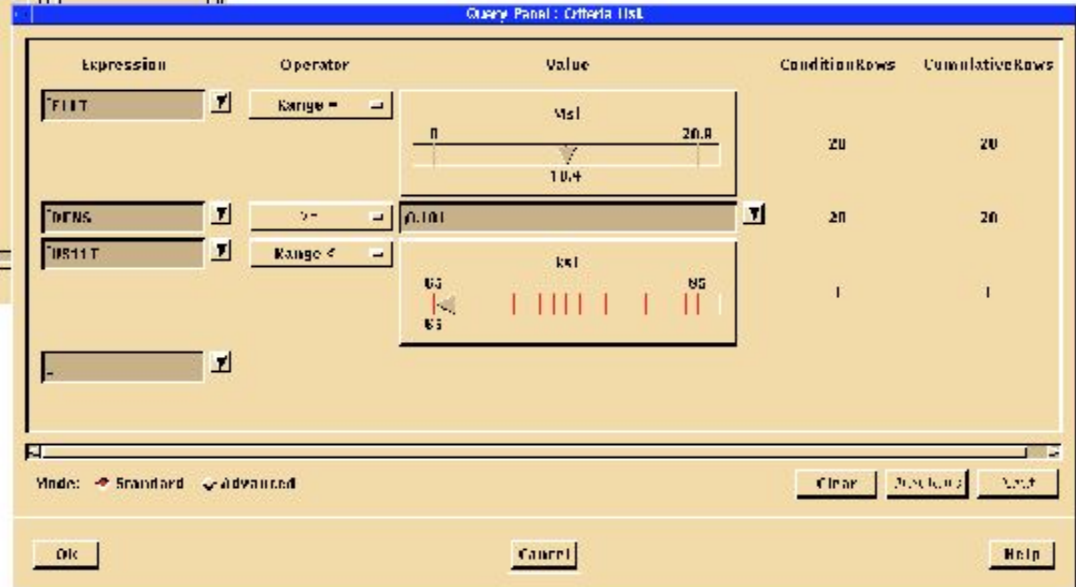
Query Panel : Criteria List

| Expression | Operator | Value | ConditionRows | CumulativeRows |
|---|---|---|---|---|
| FLUT | Range = | Msl 0 20.8 10.4 | 20 | 20 |
| DENS | >= | 0.100 | 20 | 20 |
| US11T | Range < | ksl 65 65 65 | 1 | 1 |
| | | | | |

Mode: Standard Advanced

Clear Previous Next

Ok Cancel Help